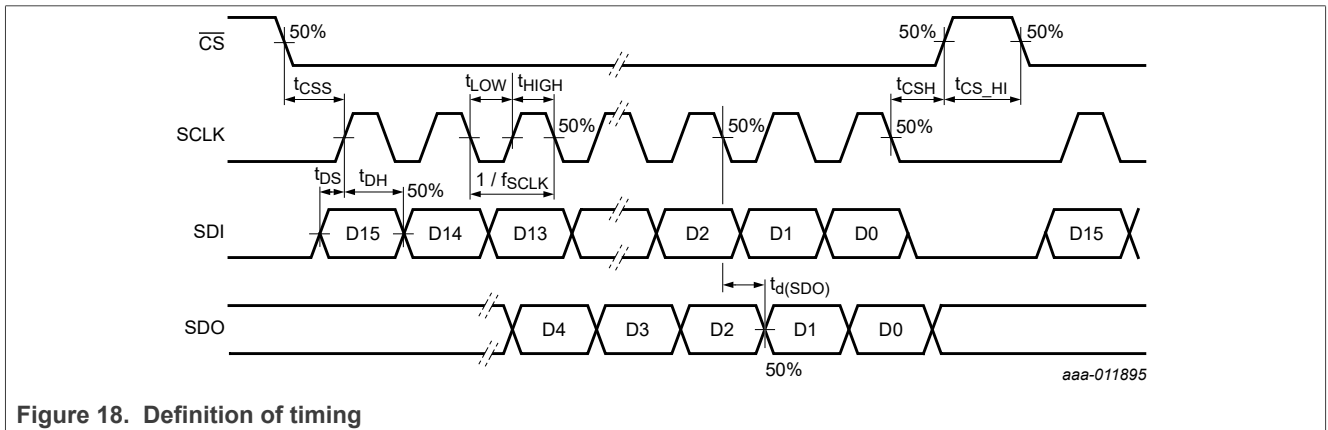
$\overline{CS}$

50%

50%

50%

$t_{CSS}$

$t_{LOW}$

$t_{HIGH}$

$t_{CSH}$

$t_{CS\_HI}$

SCLK

50%

50%

50%

$t_{DS}$

$t_{DH}$

50%

$1 / f_{SCLK}$

SDI

D15

D14

D13

D2

D1

D0

D15

$t_{d(SDO)}$

SDO

D4

D3

D2

D1

D0

50%

aaa-011895

**Figure 18. Definition of timing**